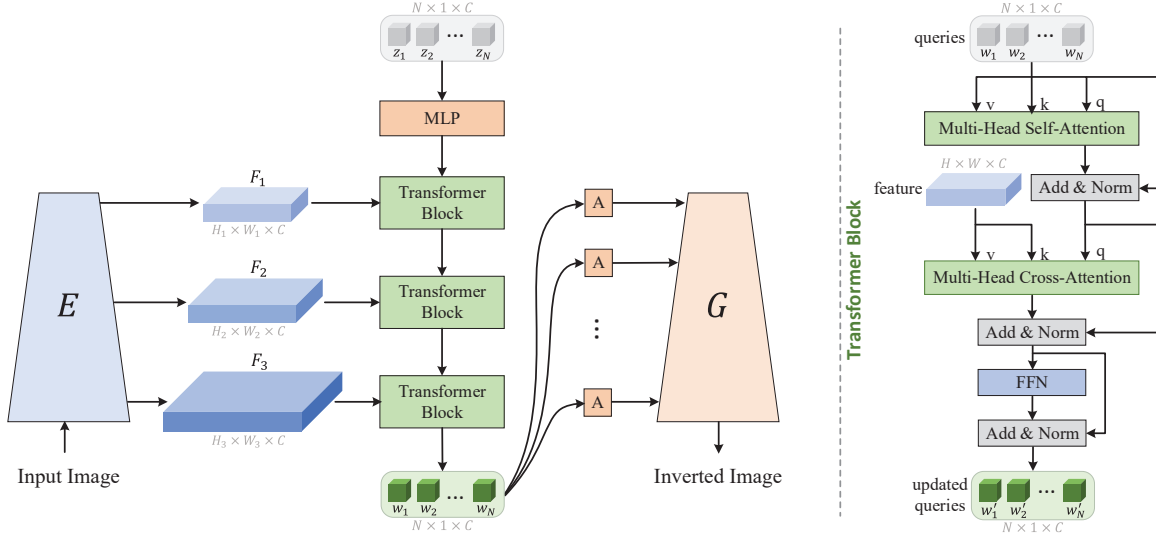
$N \times 1 \times C$

$z_1$ $z_2$ … $z_N$

MLP

$F_1$

$H_1 \times W_1 \times C$

Transformer Block

$F_2$

$H_2 \times W_2 \times C$

Transformer Block

$F_3$

$H_3 \times W_3 \times C$

Transformer Block

$E$

Input Image

$w_1$ $w_2$ … $w_N$

$N \times 1 \times C$

A

A

⋮

A

$G$

Inverted Image

Transformer Block

$N \times 1 \times C$

queries $w_1$ $w_2$ … $w_N$

v k q

Multi-Head Self-Attention

$H \times W \times C$

feature

Add & Norm

v k q

Multi-Head Cross-Attention

Add & Norm

FFN

Add & Norm

updated queries $w_1'$ $w_2'$ … $w_N'$

$N \times 1 \times C$